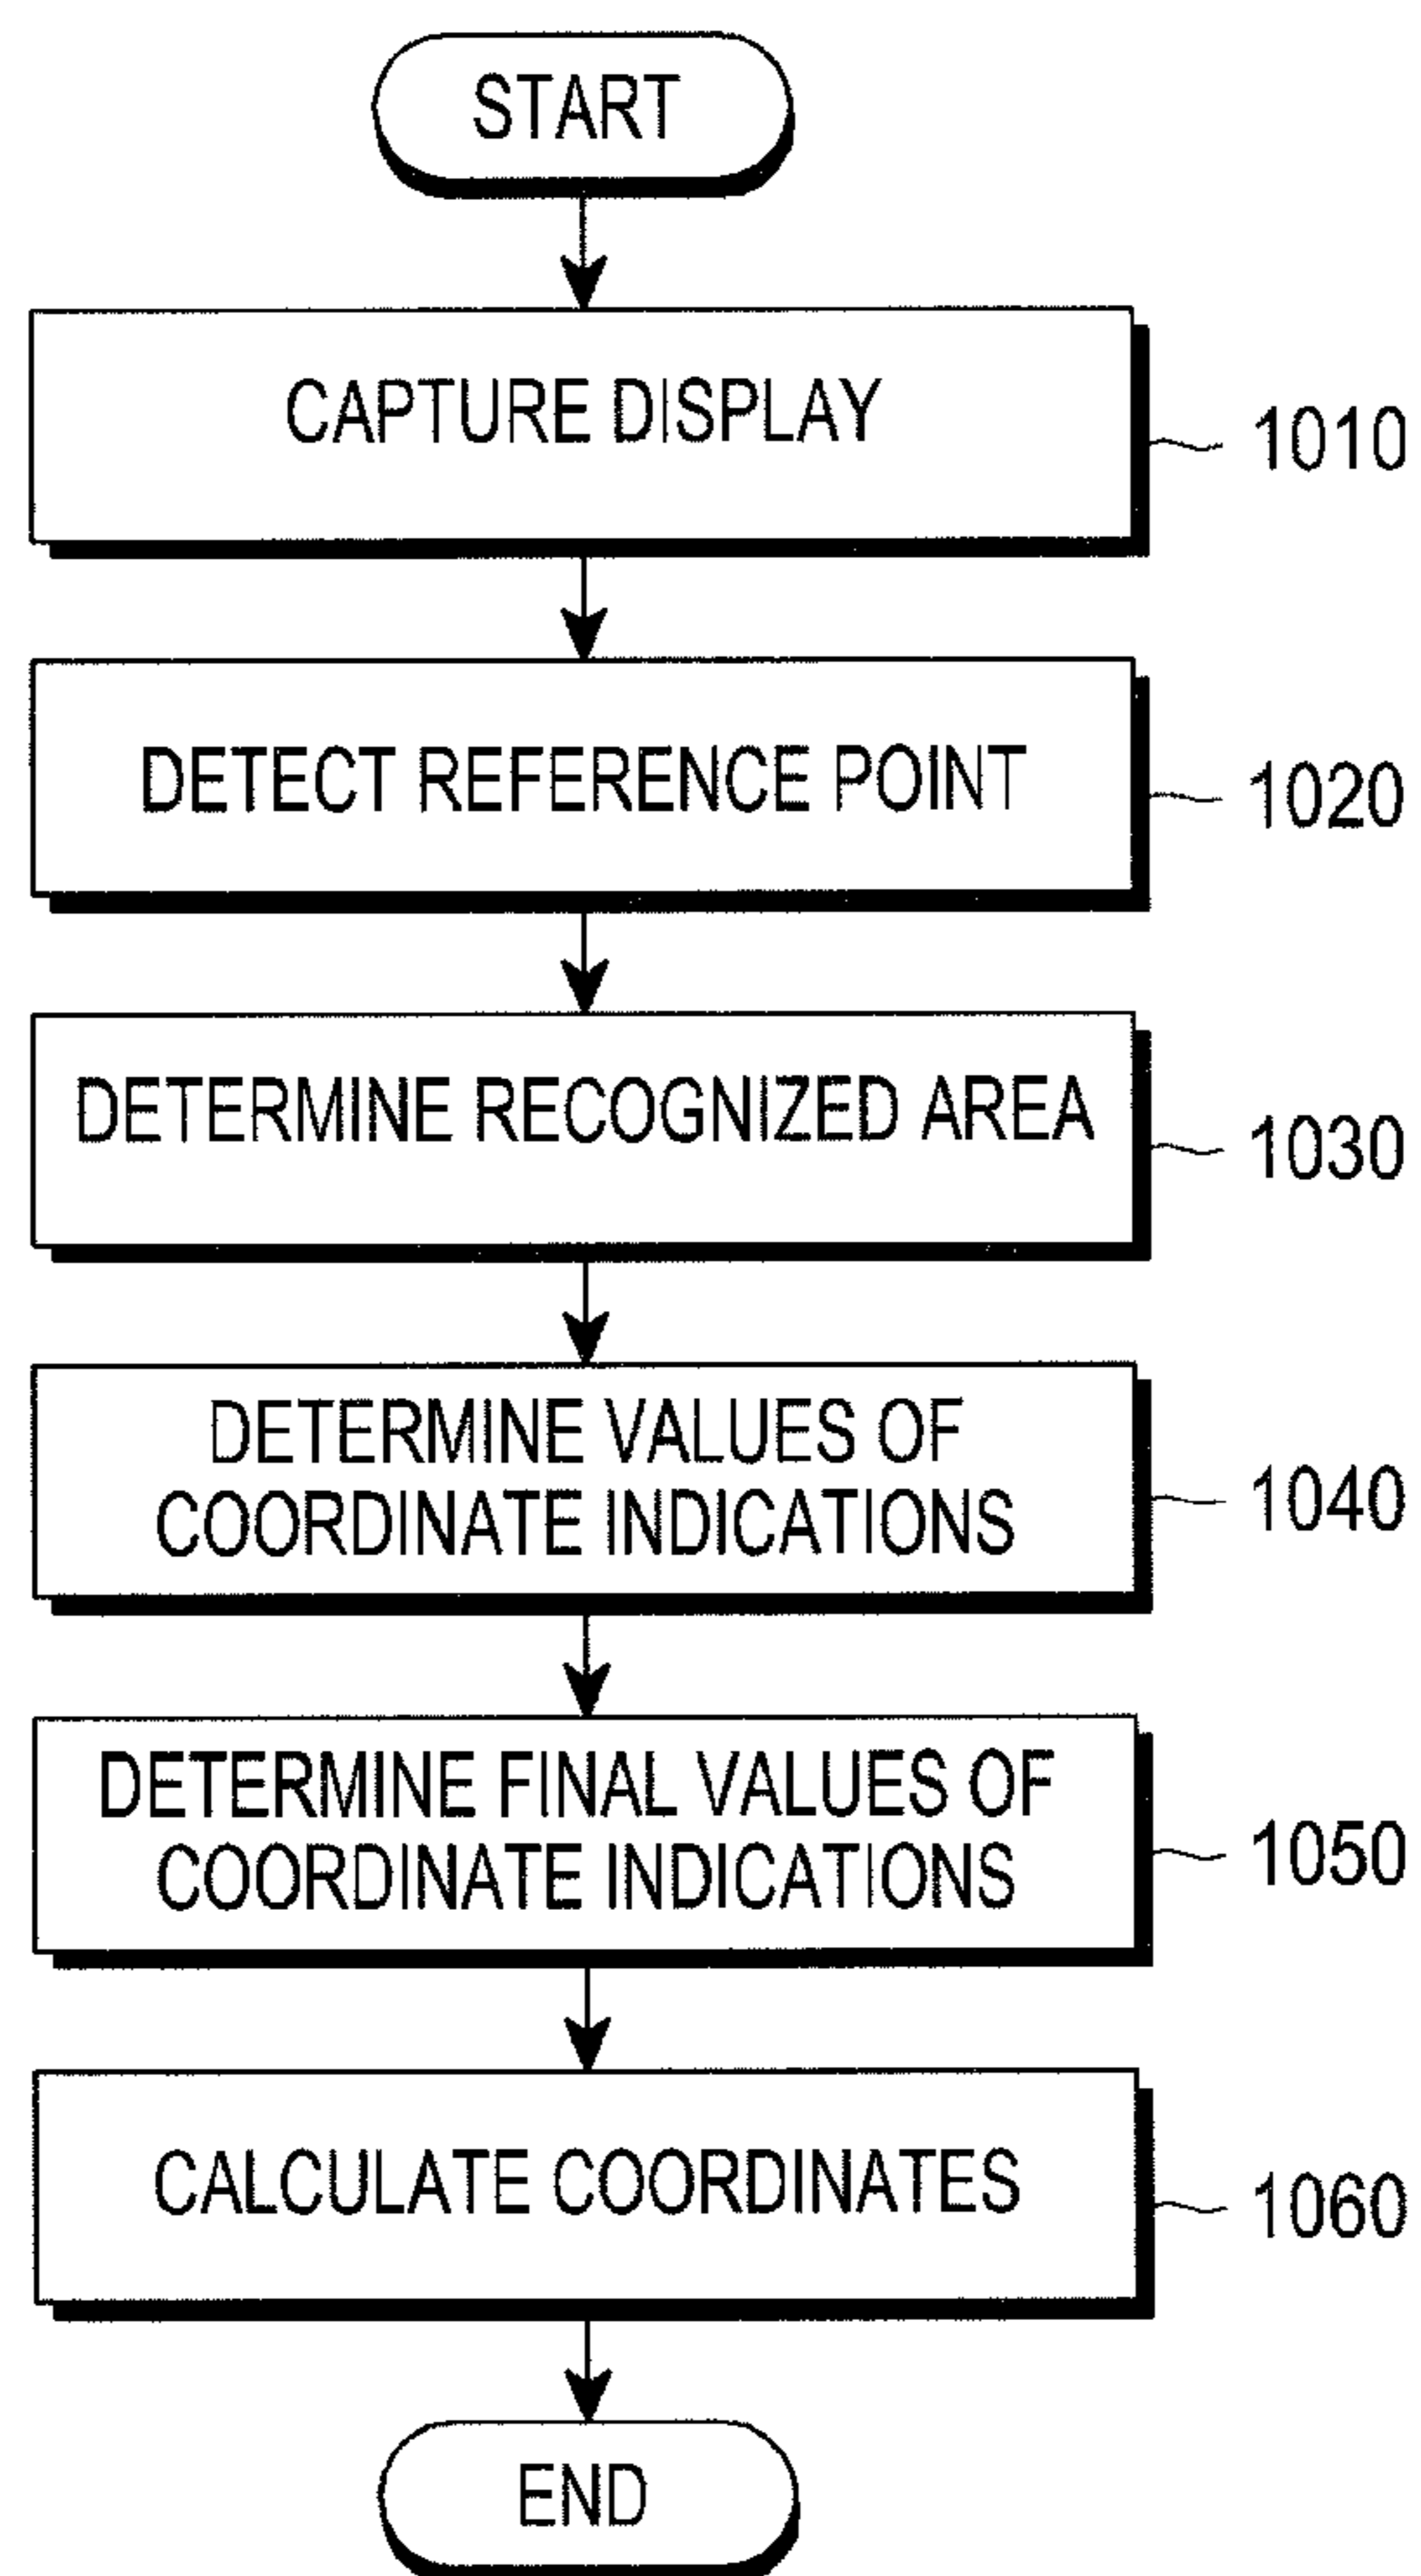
START

CAPTURE DISPLAY

1010

DETECT REFERENCE POINT

1020

DETERMINE RECOGNIZED AREA

1030

DETERMINE VALUES OF COORDINATE INDICATIONS

1040

DETERMINE FINAL VALUES OF COORDINATE INDICATIONS

1050

CALCULATE COORDINATES

1060

END